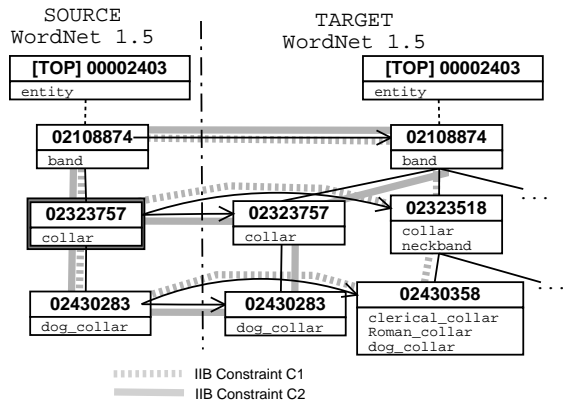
SOURCE
WordNet 1.5

TARGET
WordNet 1.5

[TOP] 00002403
entity

[TOP] 00002403
entity

02108874
band

02108874
band

02323757
collar

02323757
collar

02323518
collar
neckband

. . .

02430283
dog_collar

02430283
dog_collar

02430358
clerical_collar
Roman_collar
dog_collar

. . .

IIB Constraint C1
IIB Constraint C2